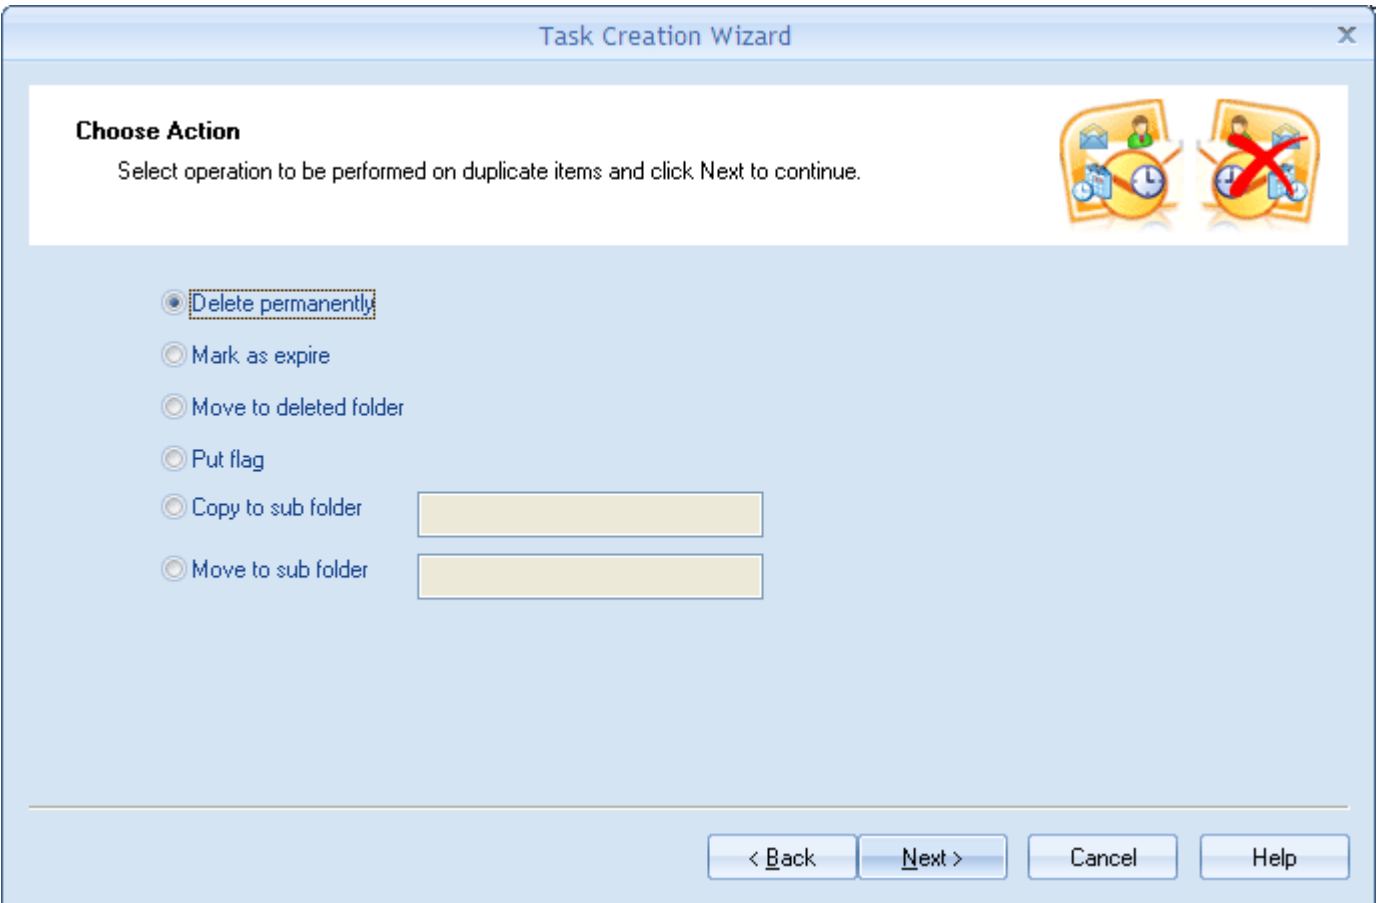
Task Creation Wizard

Choose Action

Select operation to be performed on duplicate items and click Next to continue.

Delete permanently

Mark as expire

Move to deleted folder

Put flag

Copy to sub folder

Move to sub folder

< Back

Next >

Cancel

Help